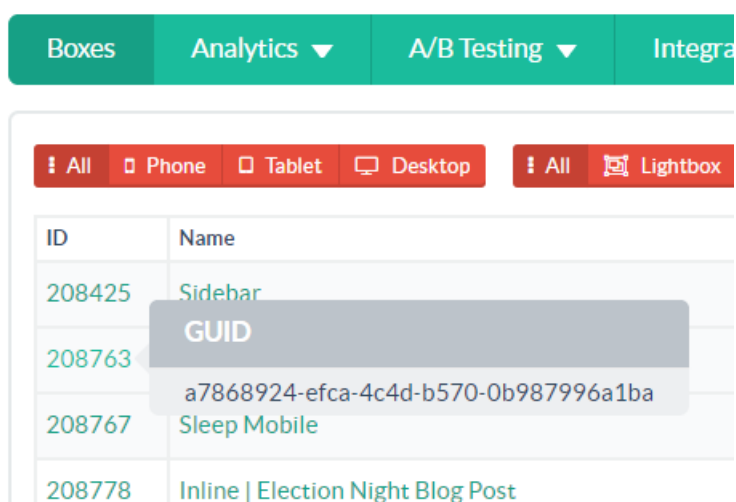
Boxes Analytics ▾ A/B Testing ▾ Integra

All Phone Tablet Desktop All Lightbox

| ID | Name |
|---|---|
| 208425 | Sidebar |
| 208763 | |
| 208767 | Sleep Mobile |
| 208778 | Inline \| Election Night Blog Post |

GUID
a7868924-efca-4c4d-b570-0b987996a1ba